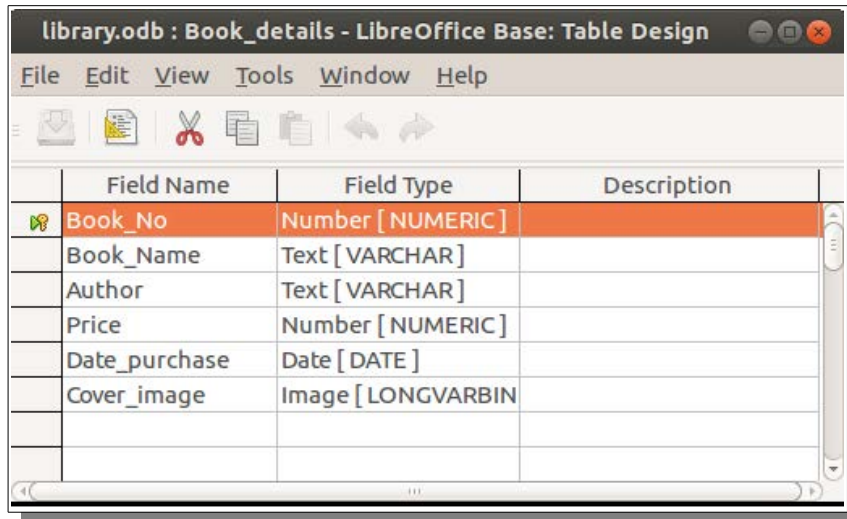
library.odb : Book_details - LibreOffice Base: Table Design

File Edit View Tools Window Help

| Field Name | Field Type | Description |
|---|---|---|
| Book_No | Number [ NUMERIC ] | |
| Book_Name | Text [ VARCHAR ] | |
| Author | Text [ VARCHAR ] | |
| Price | Number [ NUMERIC ] | |
| Date_purchase | Date [ DATE ] | |
| Cover_image | Image [ LONGVARBIN | |
| | | |
| | | |